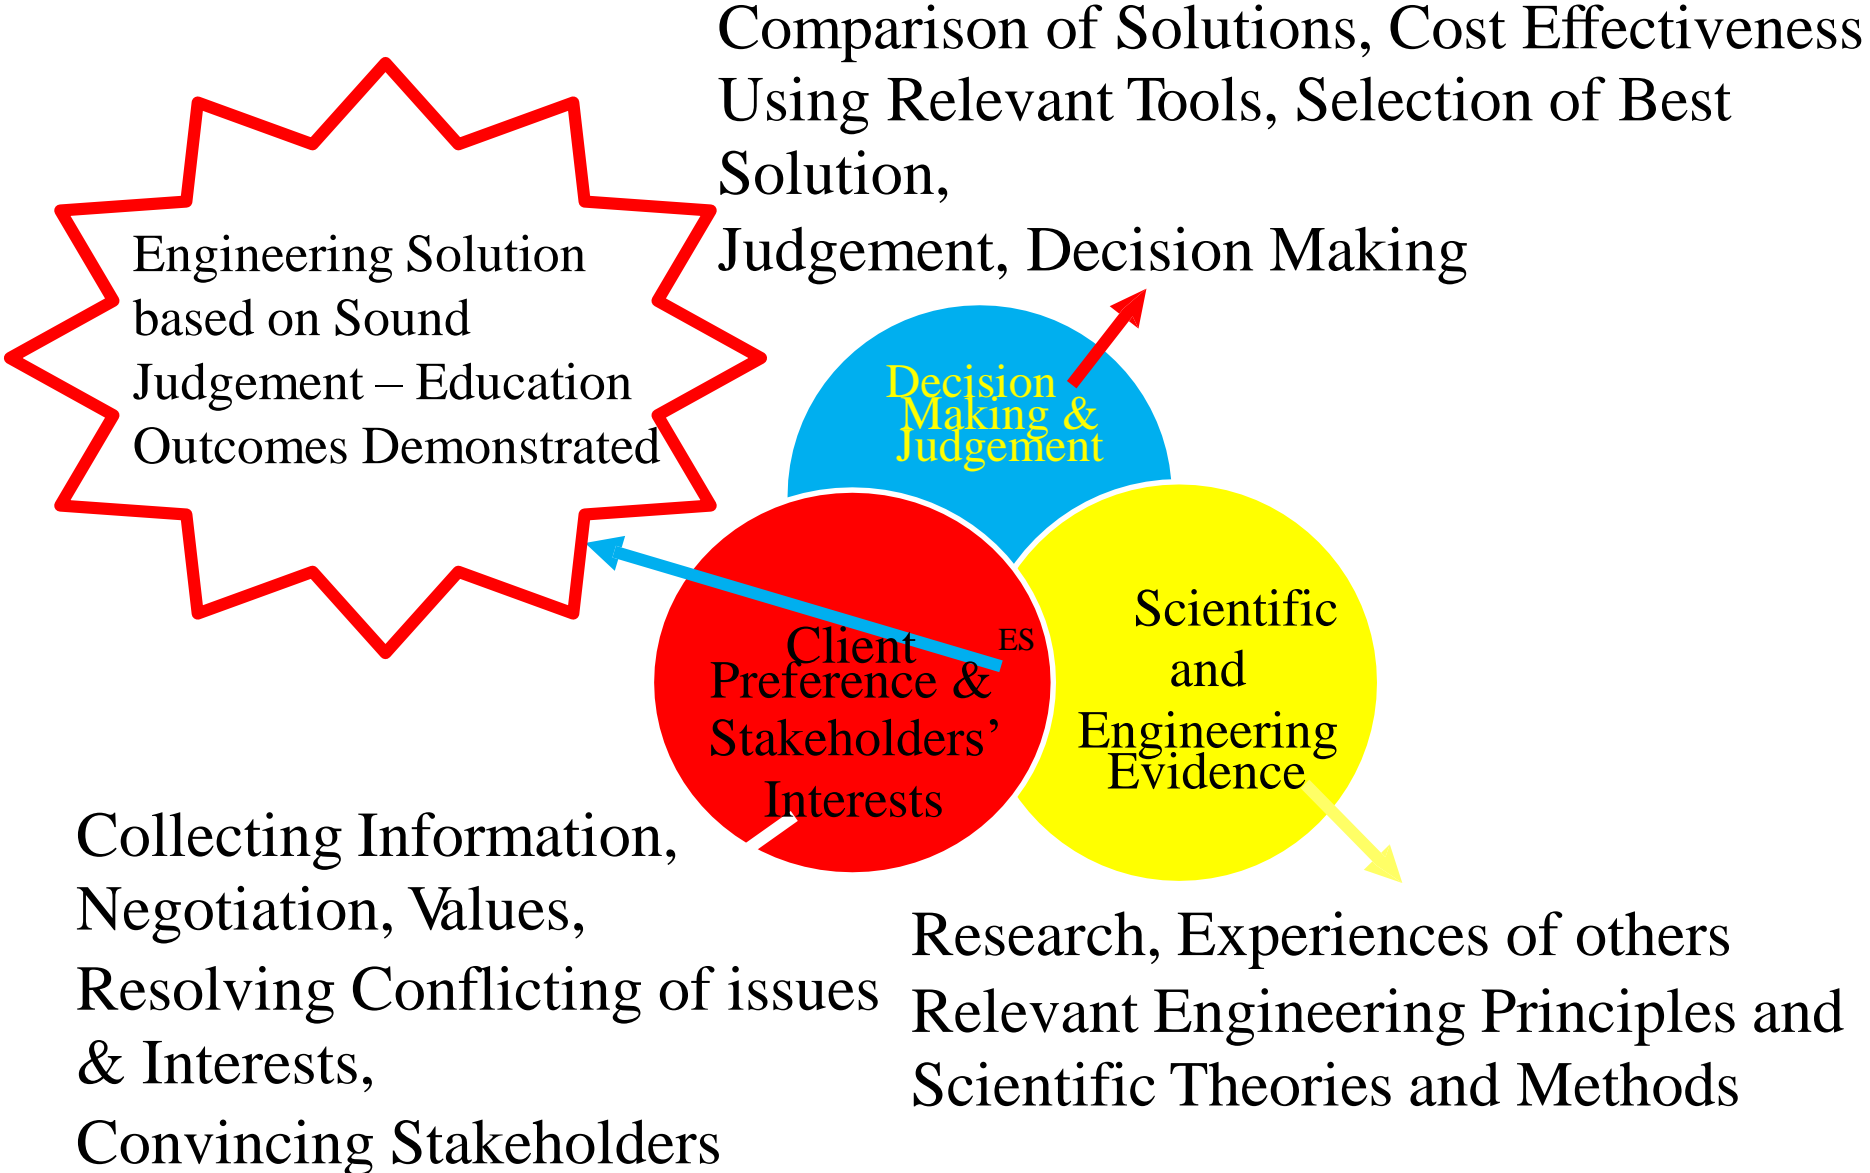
Comparison of Solutions, Cost Effectiveness Using Relevant Tools, Selection of Best Solution,
Judgement, Decision Making

Engineering Solution based on Sound Judgement – Education Outcomes Demonstrated

Decision Making & Judgement

Client Preference & Stakeholders' Interests

ES

Scientific and Engineering Evidence

Collecting Information, Negotiation, Values, Resolving Conflicting of issues & Interests, Convincing Stakeholders

Research, Experiences of others
Relevant Engineering Principles and Scientific Theories and Methods